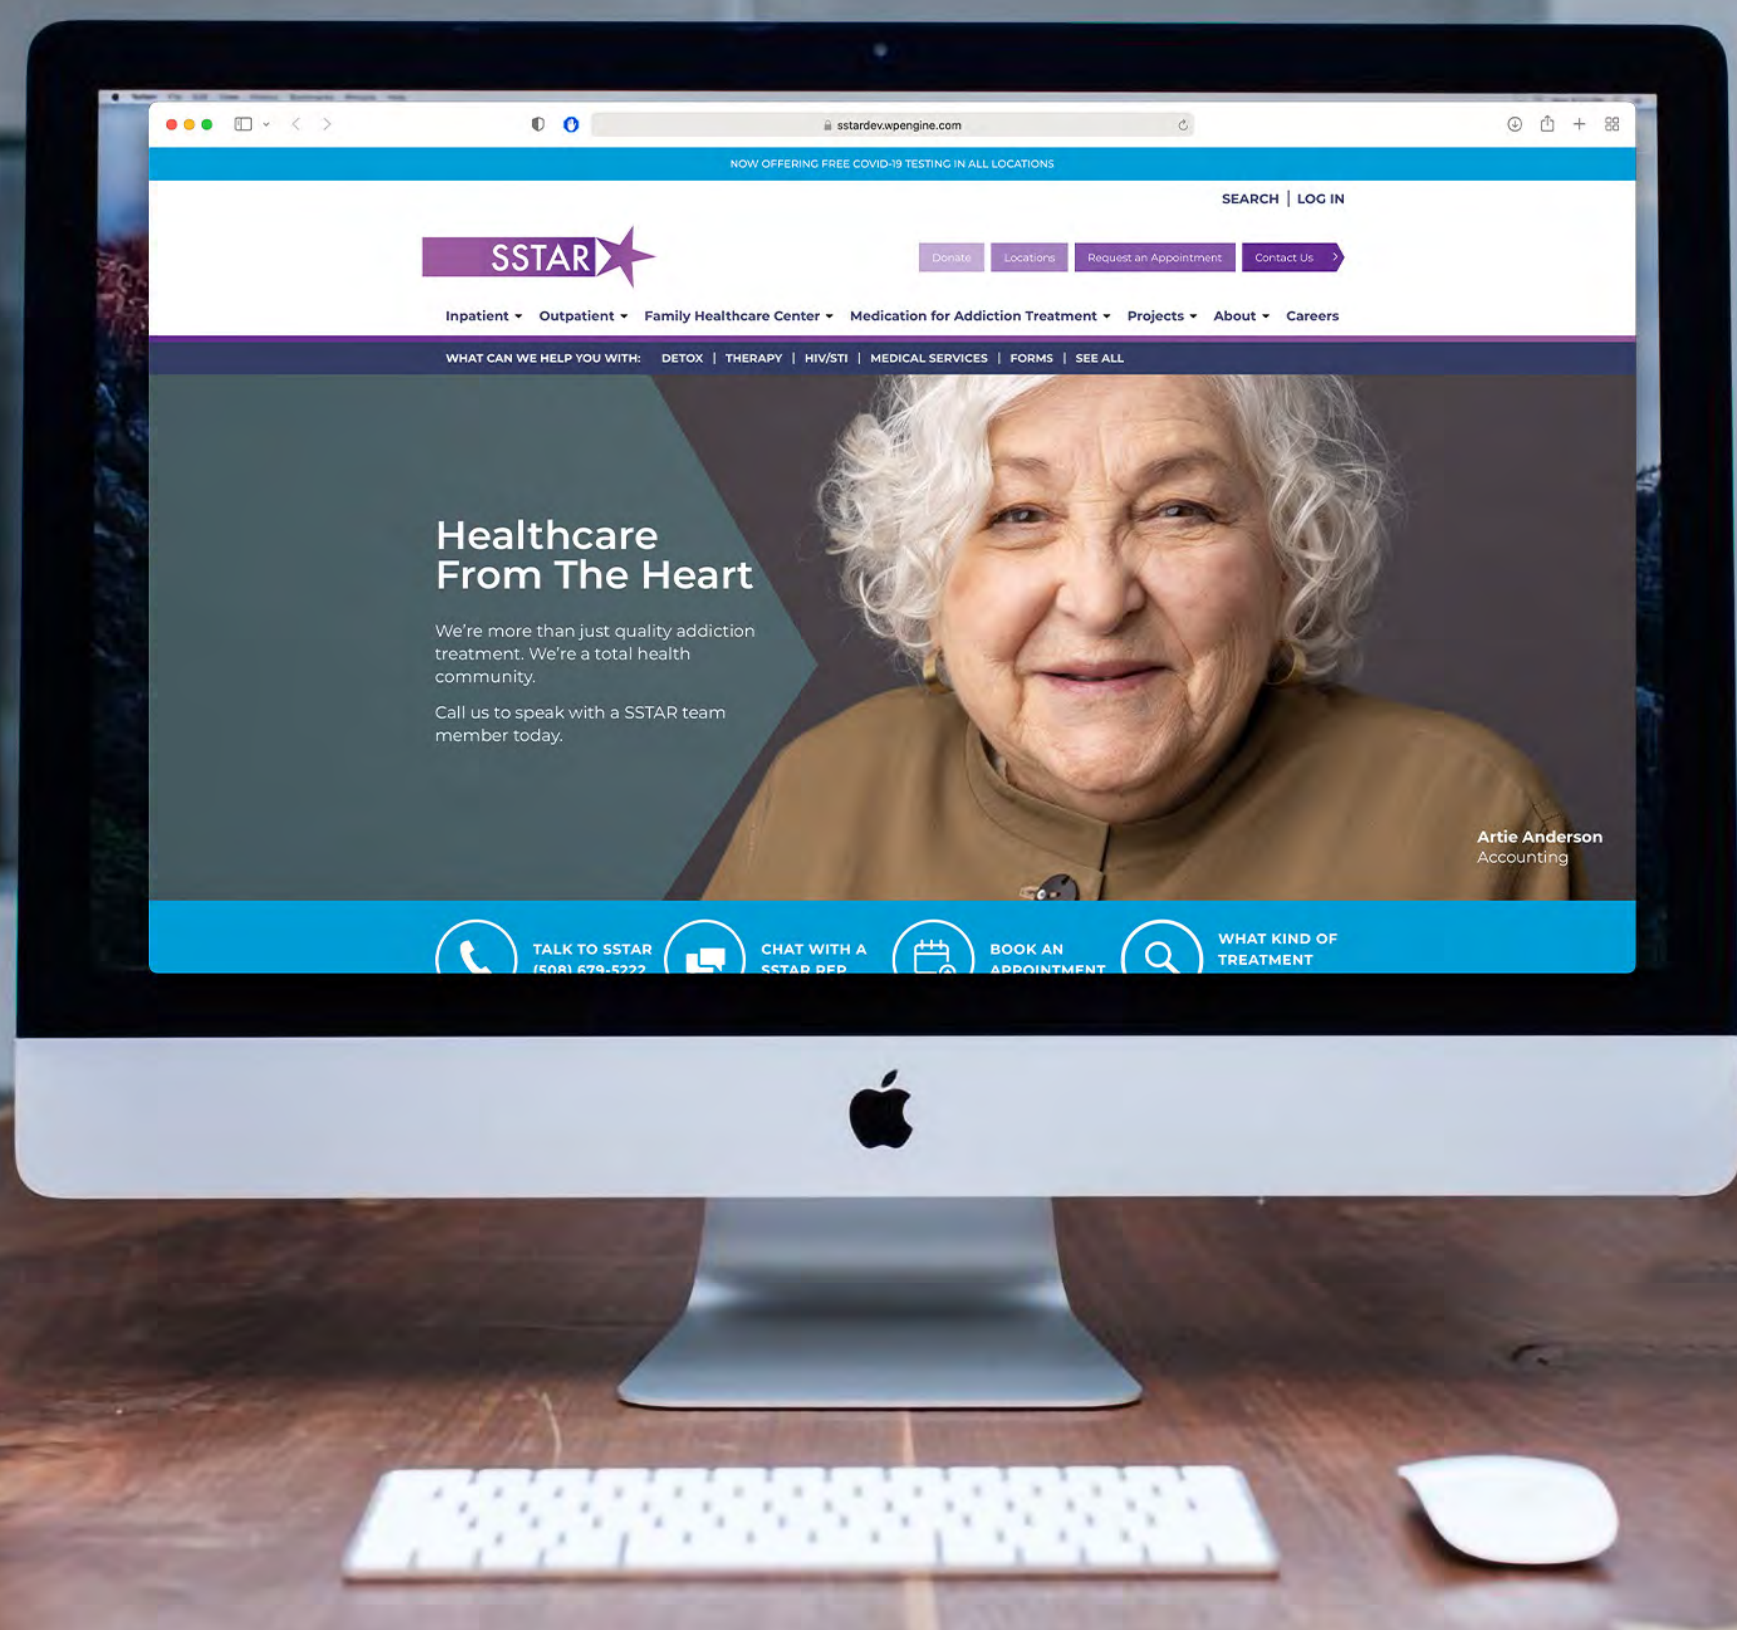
sstardev.wpengine.com

NOW OFFERING FREE COVID-19 TESTING IN ALL LOCATIONS

SEARCH | LOG IN

SSTAR

Donate Locations Request an Appointment Contact Us

Inpatient Outpatient Family Healthcare Center Medication for Addiction Treatment Projects About Careers

WHAT CAN WE HELP YOU WITH: DETOX | THERAPY | HIV/STI | MEDICAL SERVICES | FORMS | SEE ALL

Healthcare From The Heart

We're more than just quality addiction treatment. We're a total health community.

Call us to speak with a SSTAR team member today.

Artie Anderson
Accounting

TALK TO SSTAR (508) 679-5222 CHAT WITH A SSTAR REP BOOK AN APPOINTMENT WHAT KIND OF TREATMENT